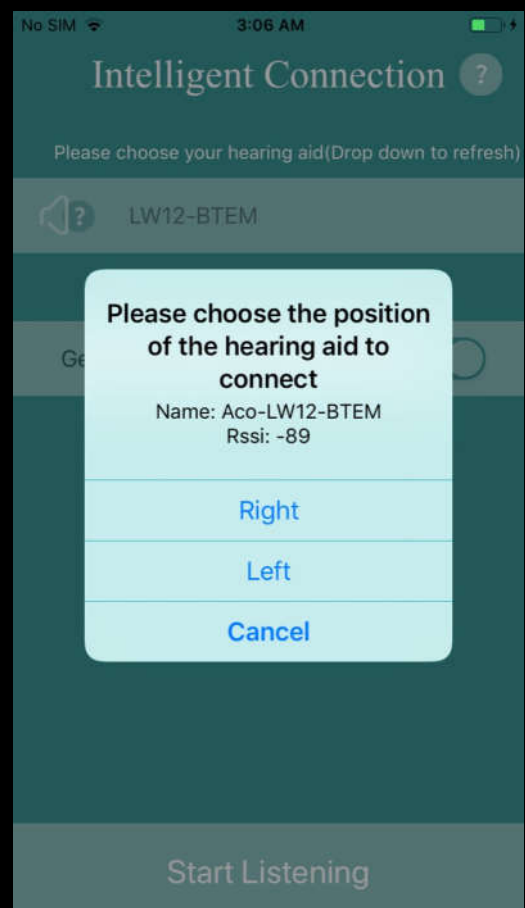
No SIM 3:06 AM

Intelligent Connection ?

Please choose your hearing aid(Drop down to refresh)

? LW12-BTEM

Ge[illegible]

Please choose the position of the hearing aid to connect
Name: Aco-LW12-BTEM
Rssi: -89

Right

Left

Cancel

Start Listening